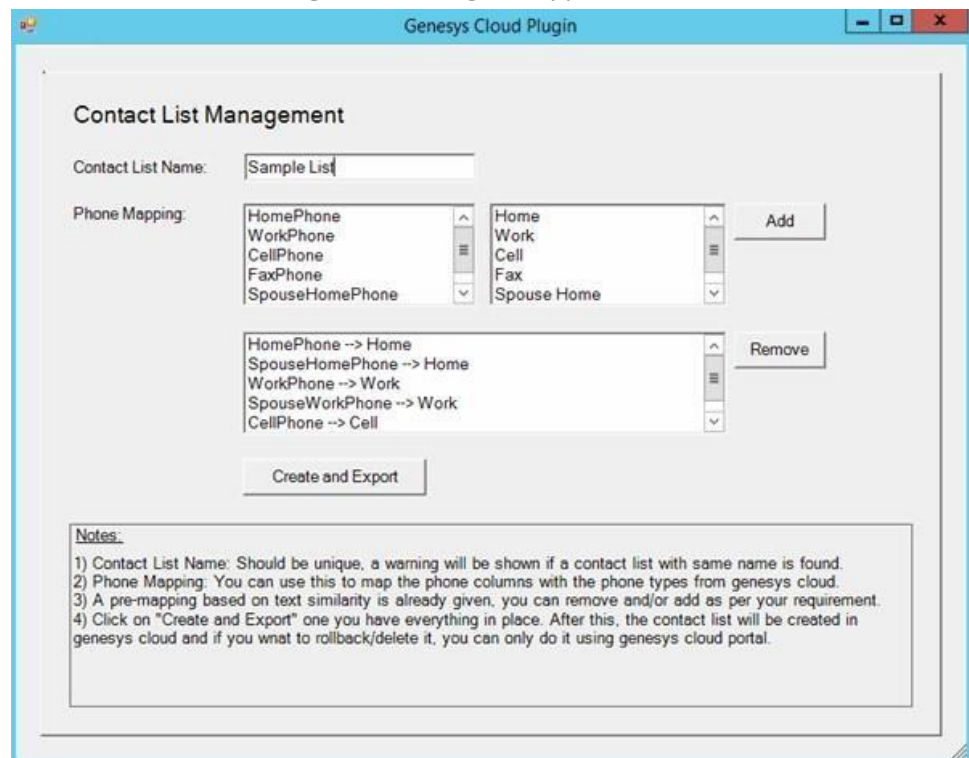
Genesys Cloud Plugin

Contact List Management

Contact List Name: Sample List

Phone Mapping:

HomePhone
WorkPhone
CellPhone
FaxPhone
SpouseHomePhone

Home
Work
Cell
Fax
Spouse Home

Add

HomePhone --> Home
SpouseHomePhone --> Home
WorkPhone --> Work
SpouseWorkPhone --> Work
CellPhone --> Cell

Remove

Create and Export

Notes:
1) Contact List Name: Should be unique, a warning will be shown if a contact list with same name is found.
2) Phone Mapping: You can use this to map the phone columns with the phone types from genesys cloud.
3) A pre-mapping based on text similarity is already given, you can remove and/or add as per your requirement.
4) Click on "Create and Export" one you have everything in place. After this, the contact list will be created in genesys cloud and if you wnat to rollback/delete it, you can only do it using genesys cloud portal.